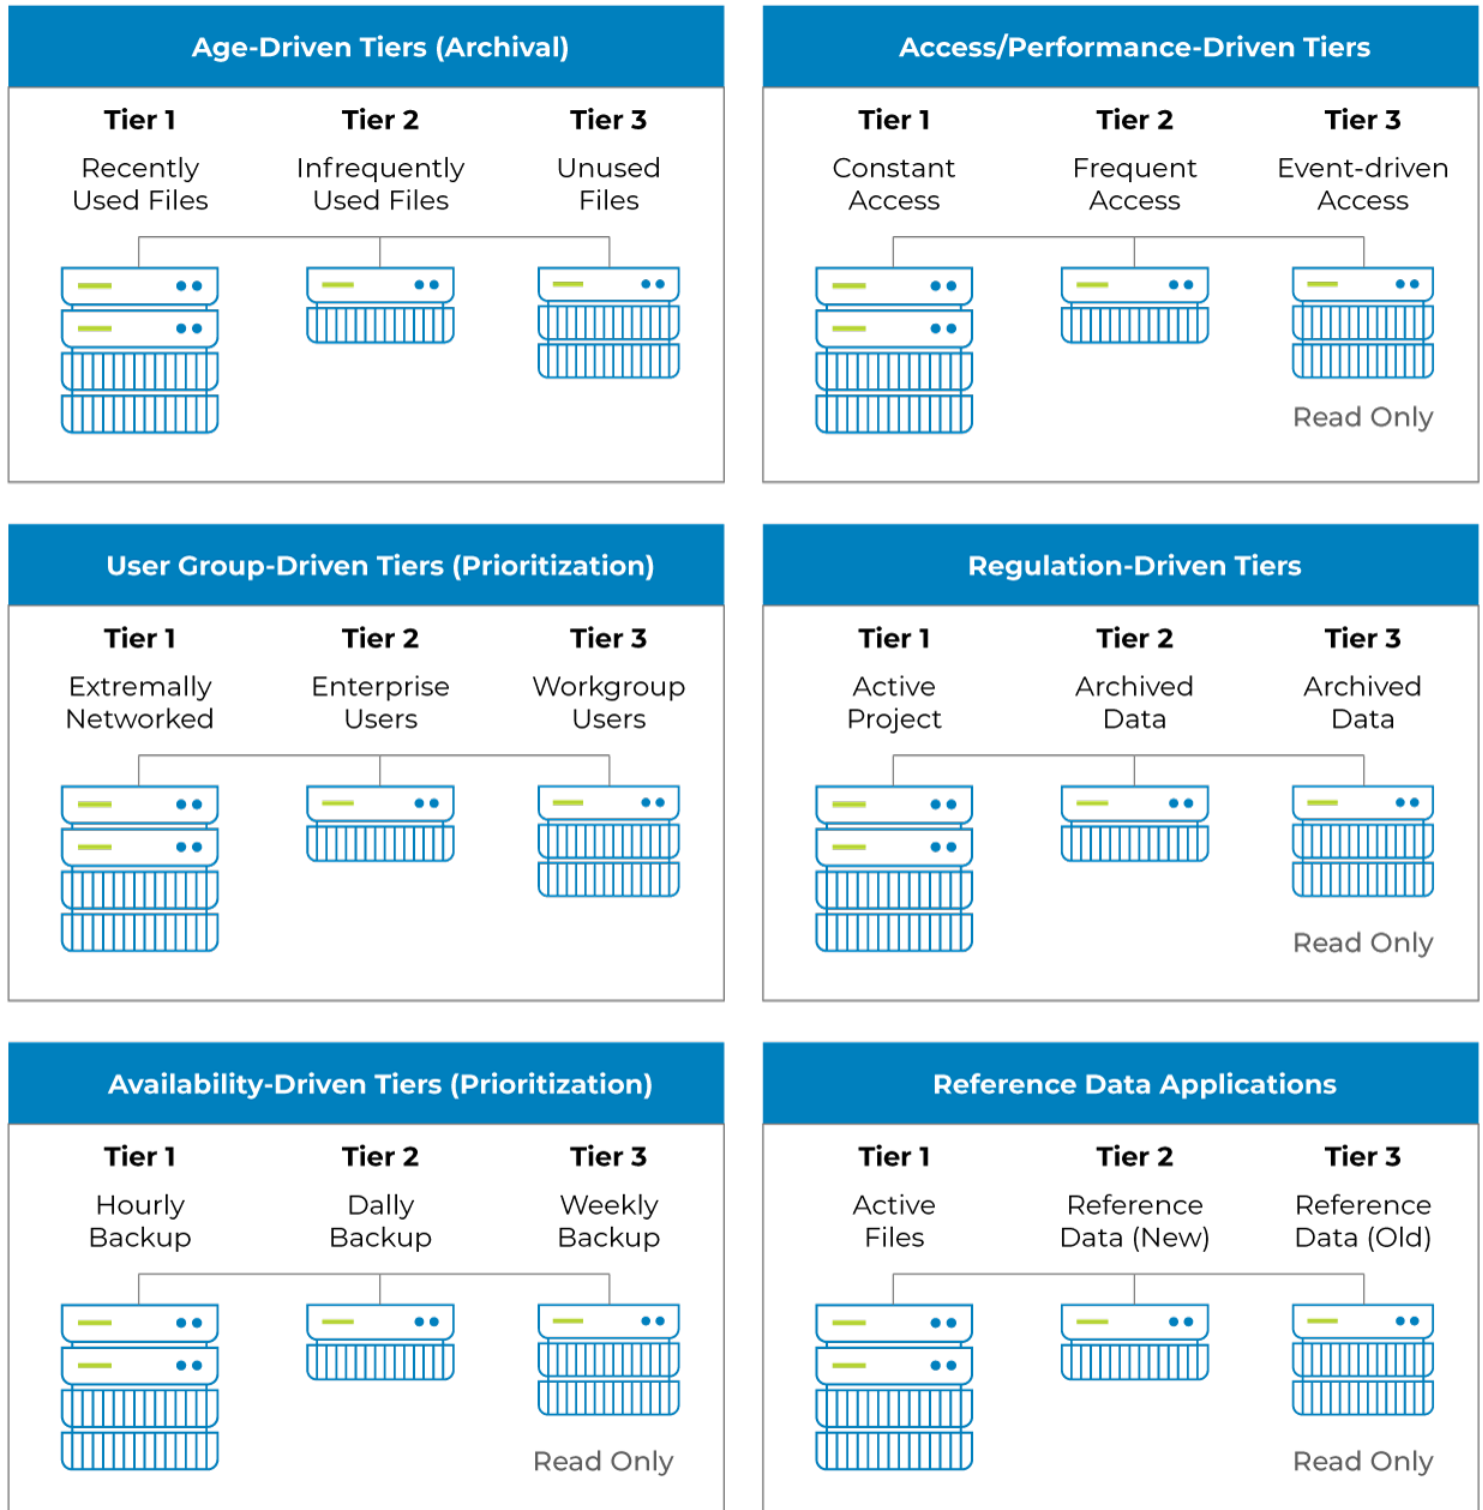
Age-Driven Tiers (Archival)

Tier 1
Recently Used Files

Tier 2
Infrequently Used Files

Tier 3
Unused Files

Access/Performance-Driven Tiers

Tier 1
Constant Access

Tier 2
Frequent Access

Tier 3
Event-driven Access

Read Only

User Group-Driven Tiers (Prioritization)

Tier 1
Extremally Networked

Tier 2
Enterprise Users

Tier 3
Workgroup Users

Regulation-Driven Tiers

Tier 1
Active Project

Tier 2
Archived Data

Tier 3
Archived Data

Read Only

Availability-Driven Tiers (Prioritization)

Tier 1
Hourly Backup

Tier 2
Dally Backup

Tier 3
Weekly Backup

Read Only

Reference Data Applications

Tier 1
Active Files

Tier 2
Reference Data (New)

Tier 3
Reference Data (Old)

Read Only